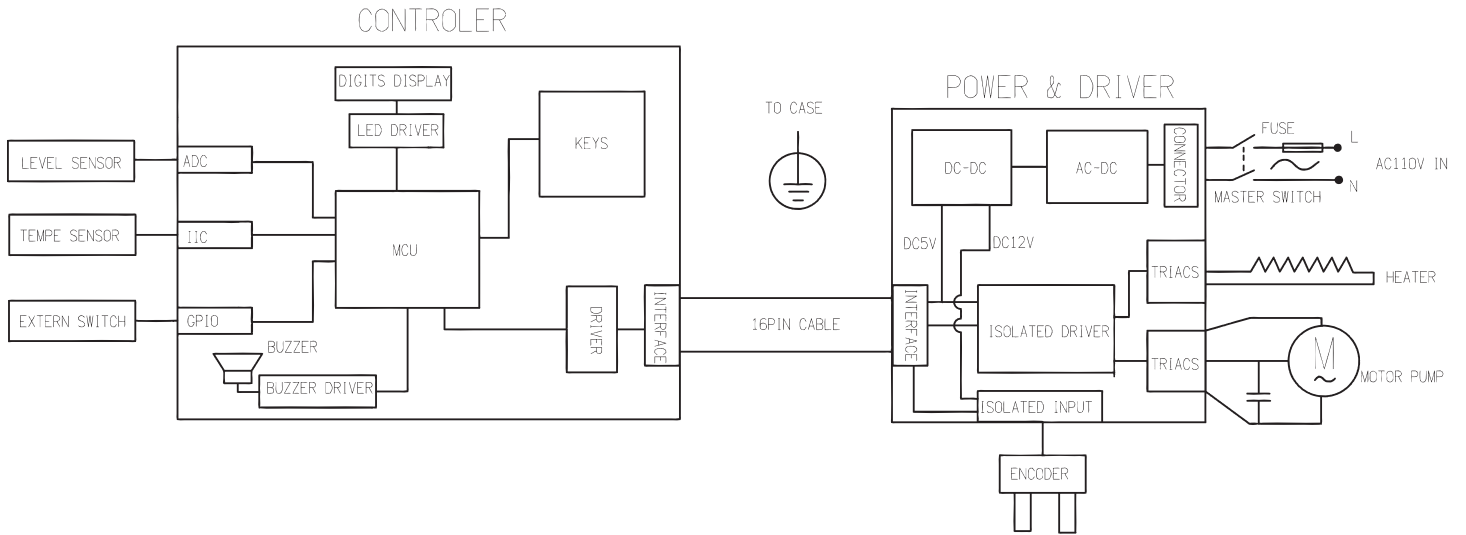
CONTROLER

DIGITS DISPLAY
LED DRIVER
KEYS
LEVEL SENSOR
ADC
TEMPE SENSOR
IIC
MCU
EXTERN SWITCH
GPIO
DRIVER
INTERFACE
BUZZER
BUZZER DRIVER

TO CASE

16PIN CABLE

POWER & DRIVER

DC-DC
AC-DC
CONNECTOR
FUSE
L
AC110V IN
N
MASTER SWITCH
DC5V
DC12V
TRIACS
HEATER
INTERFACE
ISOLATED DRIVER
TRIACS
M
MOTOR PUMP
ISOLATED INPUT
ENCODER